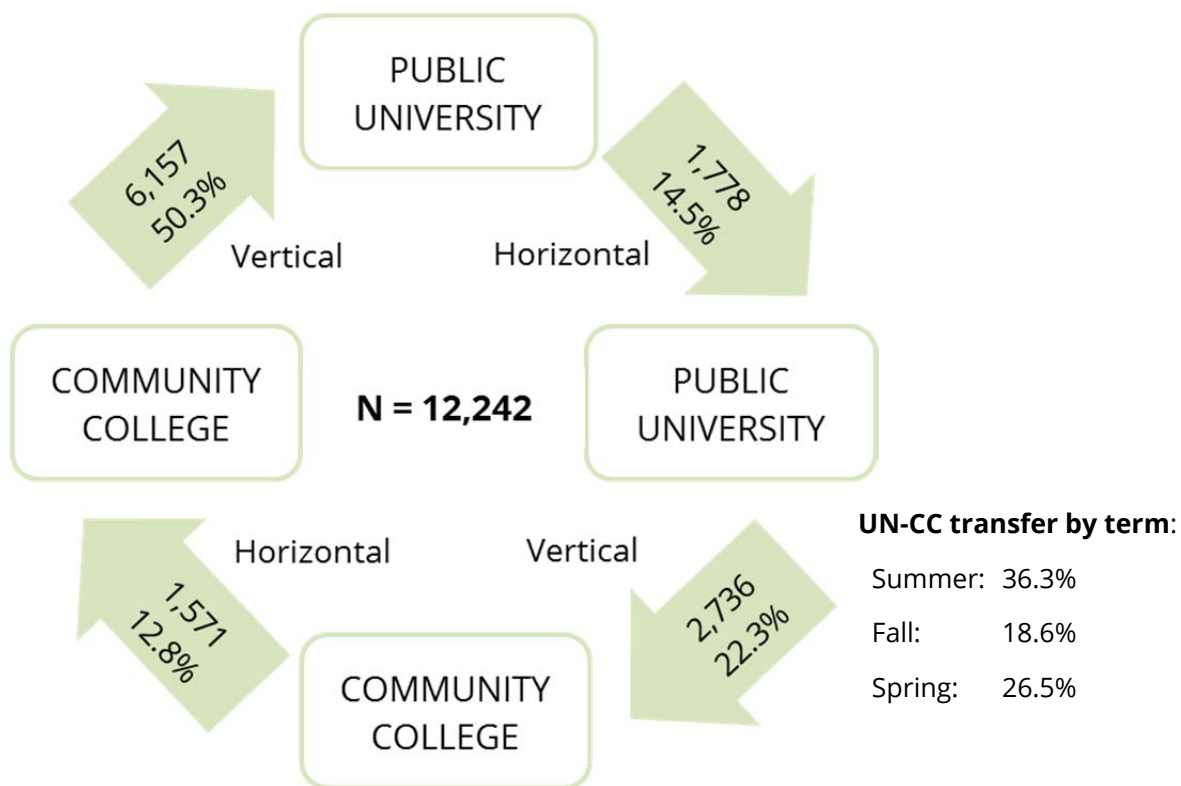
PUBLIC UNIVERSITY

6,157
50.3%

Vertical

1,778
14.5%

Horizontal

COMMUNITY COLLEGE

N = 12,242

PUBLIC UNIVERSITY

Horizontal

Vertical

1,571
12.8%

2,736
22.3%

COMMUNITY COLLEGE

**UN-CC transfer by term**:

Summer: 36.3%

Fall: 18.6%

Spring: 26.5%